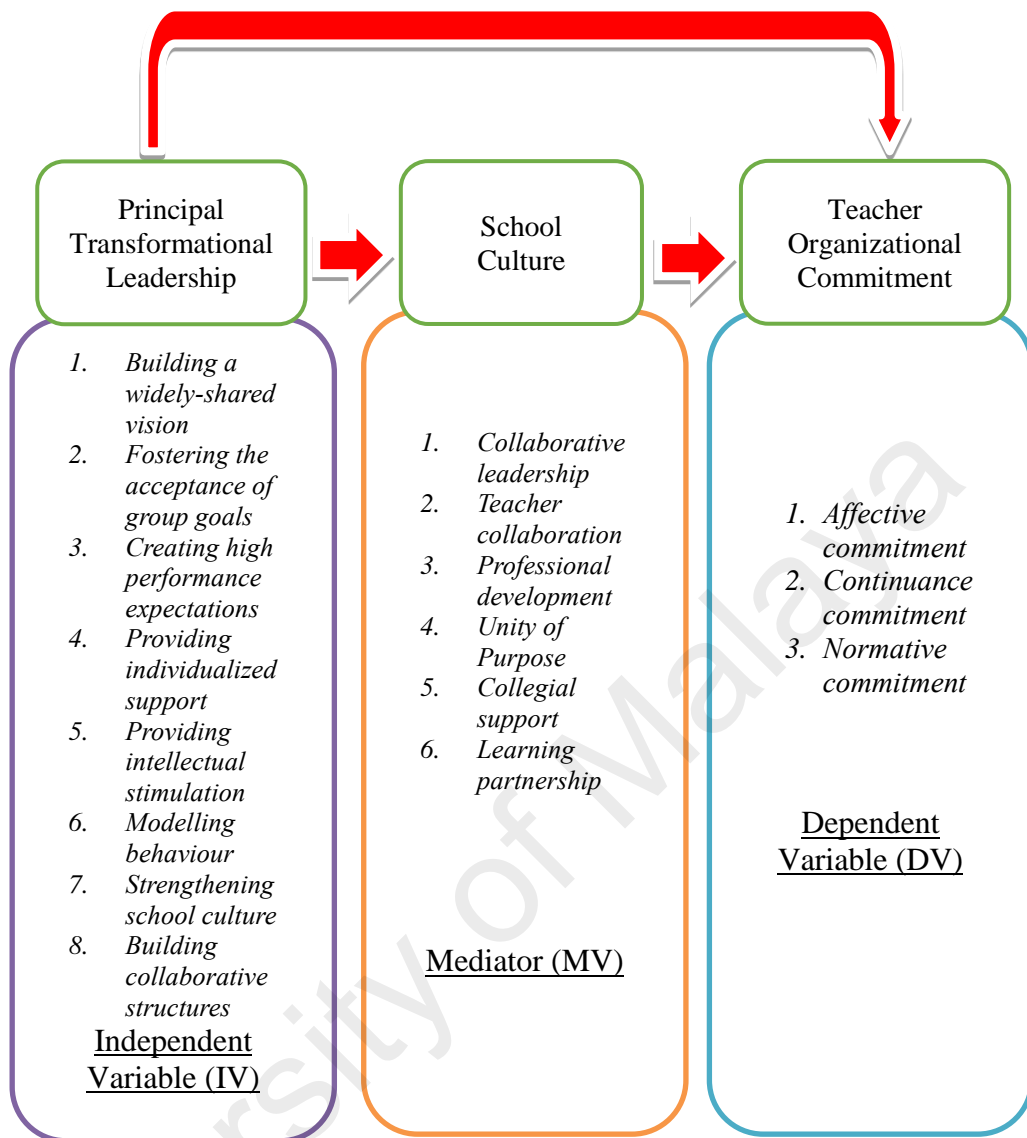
Principal Transformational Leadership

School Culture

Teacher Organizational Commitment

1. Building a widely-shared vision
2. Fostering the acceptance of group goals
3. Creating high performance expectations
4. Providing individualized support
5. Providing intellectual stimulation
6. Modelling behaviour
7. Strengthening school culture
8. Building collaborative structures

Independent Variable (IV)

1. Collaborative leadership
2. Teacher collaboration
3. Professional development
4. Unity of Purpose
5. Collegial support
6. Learning partnership

Mediator (MV)

1. Affective commitment
2. Continuance commitment
3. Normative commitment

Dependent Variable (DV)

University of Malaya